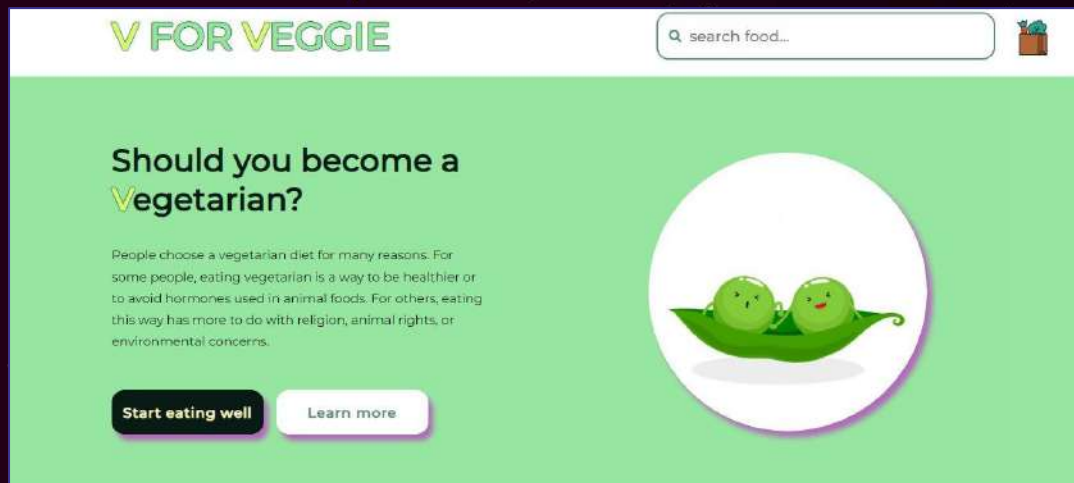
V FOR VEGGIE

search food...

Should you become a Vegetarian?

People choose a vegetarian diet for many reasons. For some people, eating vegetarian is a way to be healthier or to avoid hormones used in animal foods. For others, eating this way has more to do with religion, animal rights, or environmental concerns.

Start eating well

Learn more